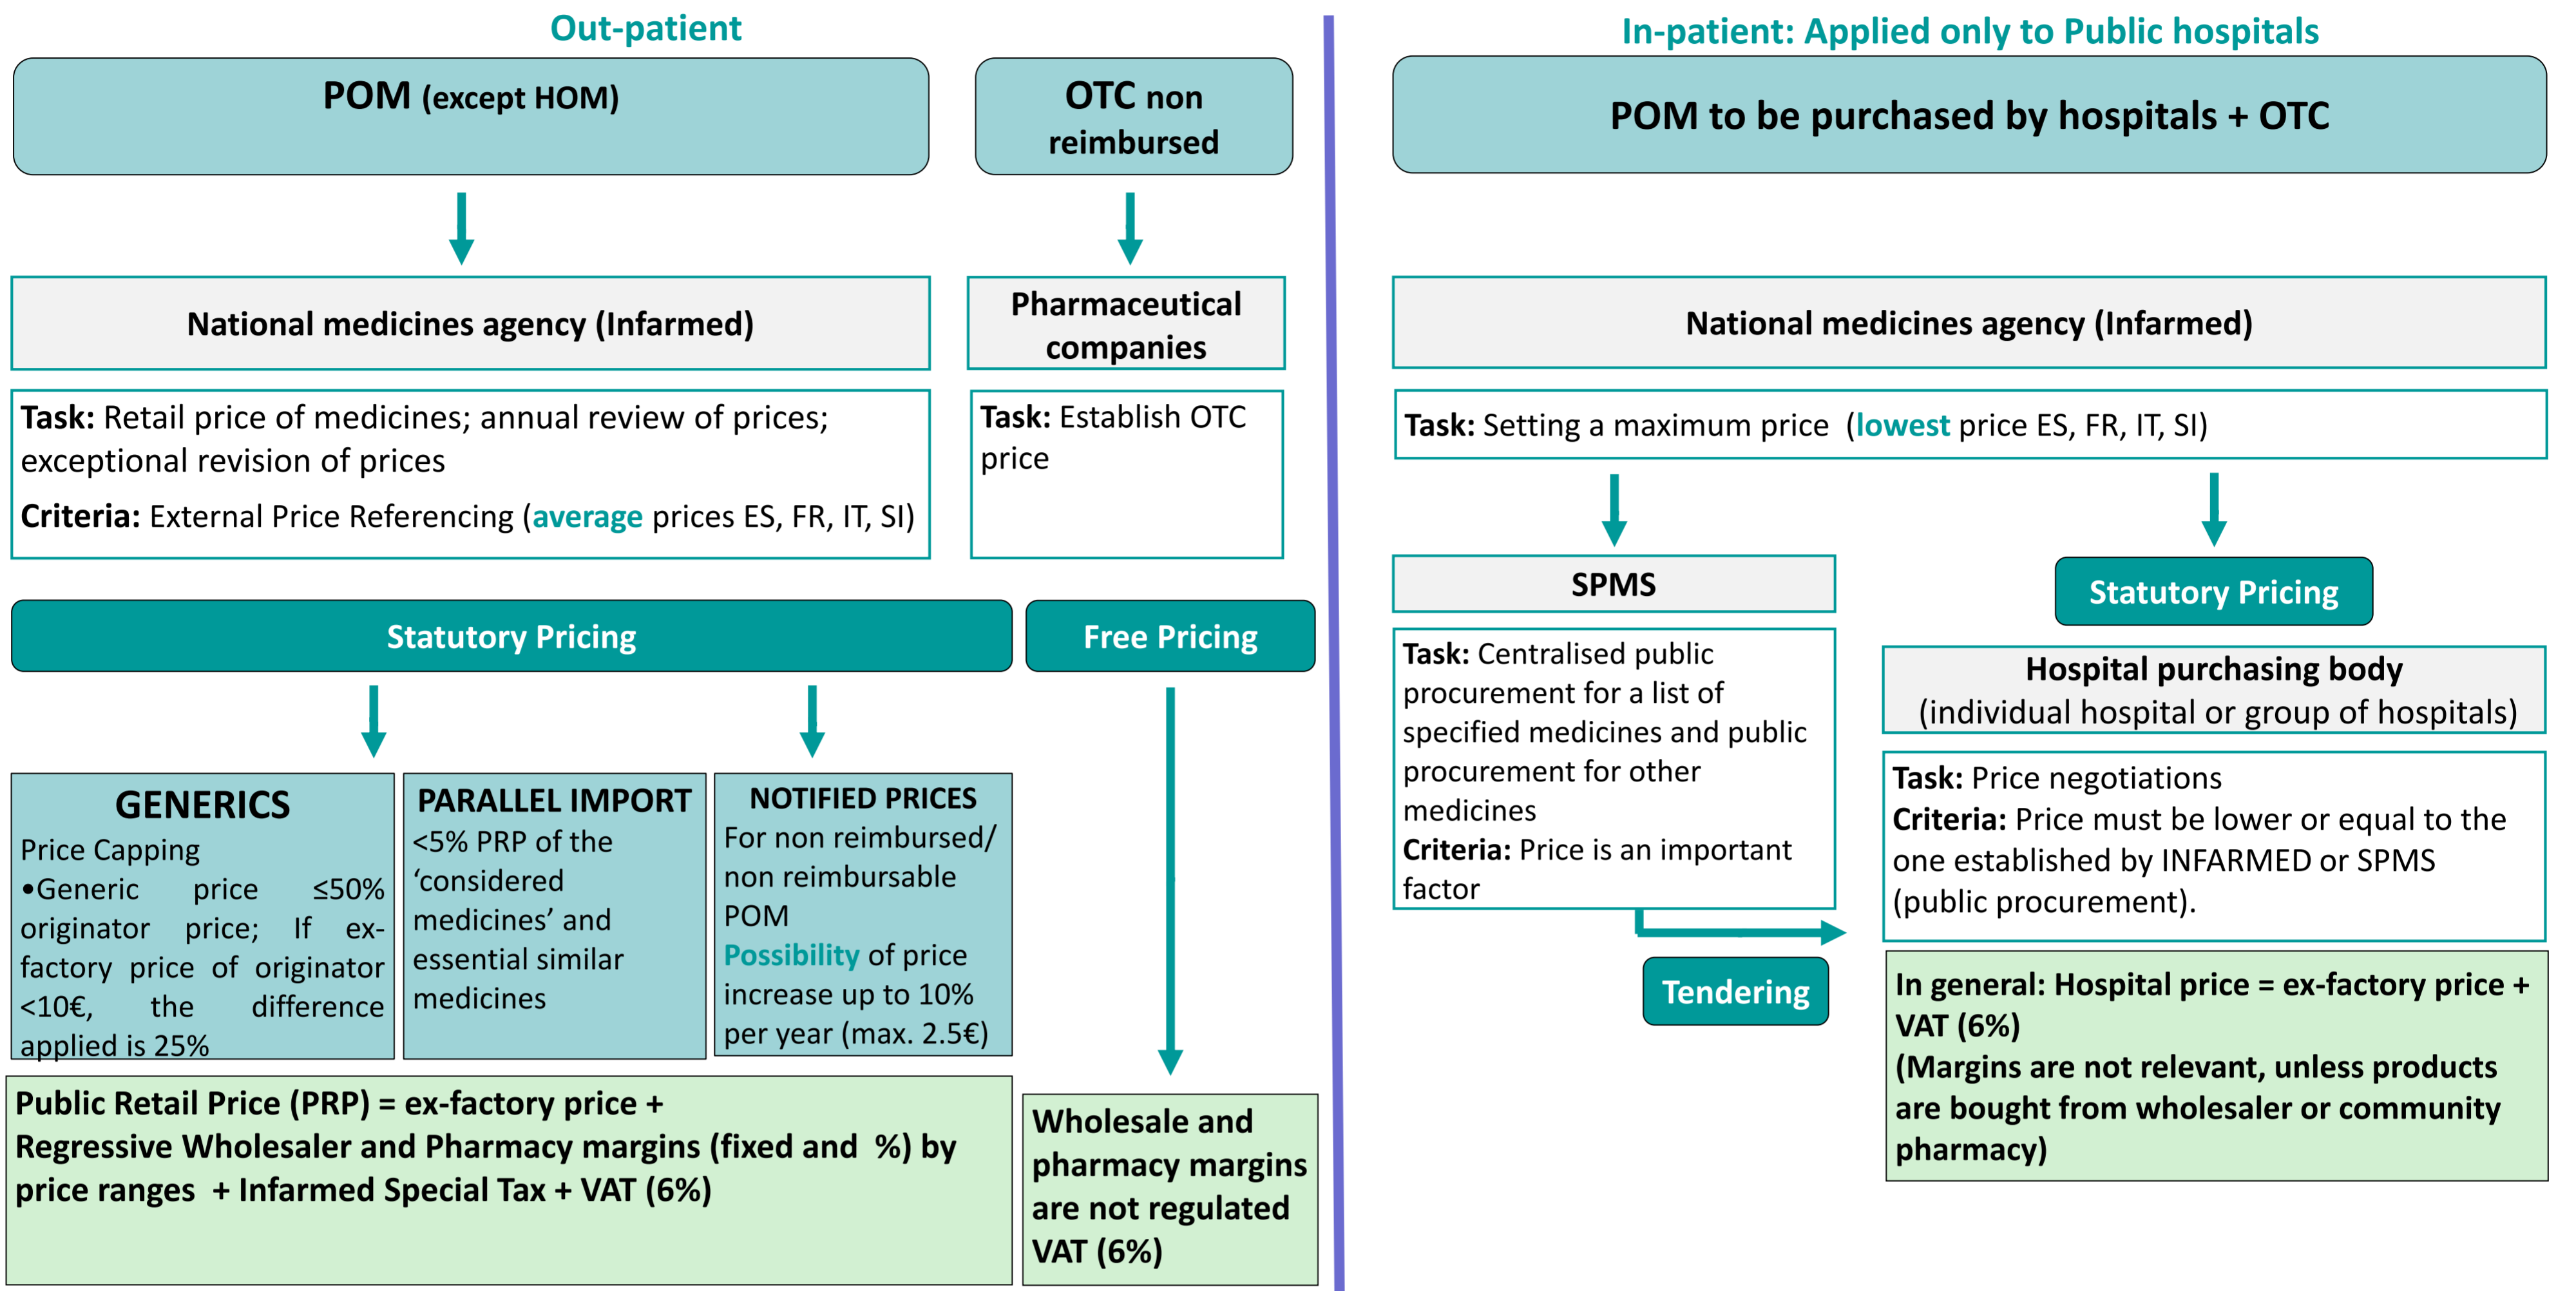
Out-patient

POM (except HOM)

OTC non reimbursed

National medicines agency (Infarmed)

Pharmaceutical companies

Task: Retail price of medicines; annual review of prices; exceptional revision of prices

Criteria: External Price Referencing (average prices ES, FR, IT, SI)

Task: Establish OTC price

Statutory Pricing

Free Pricing

GENERICS
Price Capping
•Generic price ≤50% originator price; If ex-factory price of originator <10€, the difference applied is 25%

PARALLEL IMPORT
<5% PRP of the 'considered medicines' and essential similar medicines

NOTIFIED PRICES
For non reimbursed/ non reimbursable POM
Possibility of price increase up to 10% per year (max. 2.5€)

Public Retail Price (PRP) = ex-factory price + Regressive Wholesaler and Pharmacy margins (fixed and %) by price ranges + Infarmed Special Tax + VAT (6%)

Wholesale and pharmacy margins are not regulated VAT (6%)

In-patient: Applied only to Public hospitals

POM to be purchased by hospitals + OTC

National medicines agency (Infarmed)

Task: Setting a maximum price (lowest price ES, FR, IT, SI)

SPMS

Task: Centralised public procurement for a list of specified medicines and public procurement for other medicines
Criteria: Price is an important factor

Tendering

Statutory Pricing

Hospital purchasing body
(individual hospital or group of hospitals)

Task: Price negotiations
Criteria: Price must be lower or equal to the one established by INFARMED or SPMS (public procurement).

In general: Hospital price = ex-factory price + VAT (6%)
(Margins are not relevant, unless products are bought from wholesaler or community pharmacy)